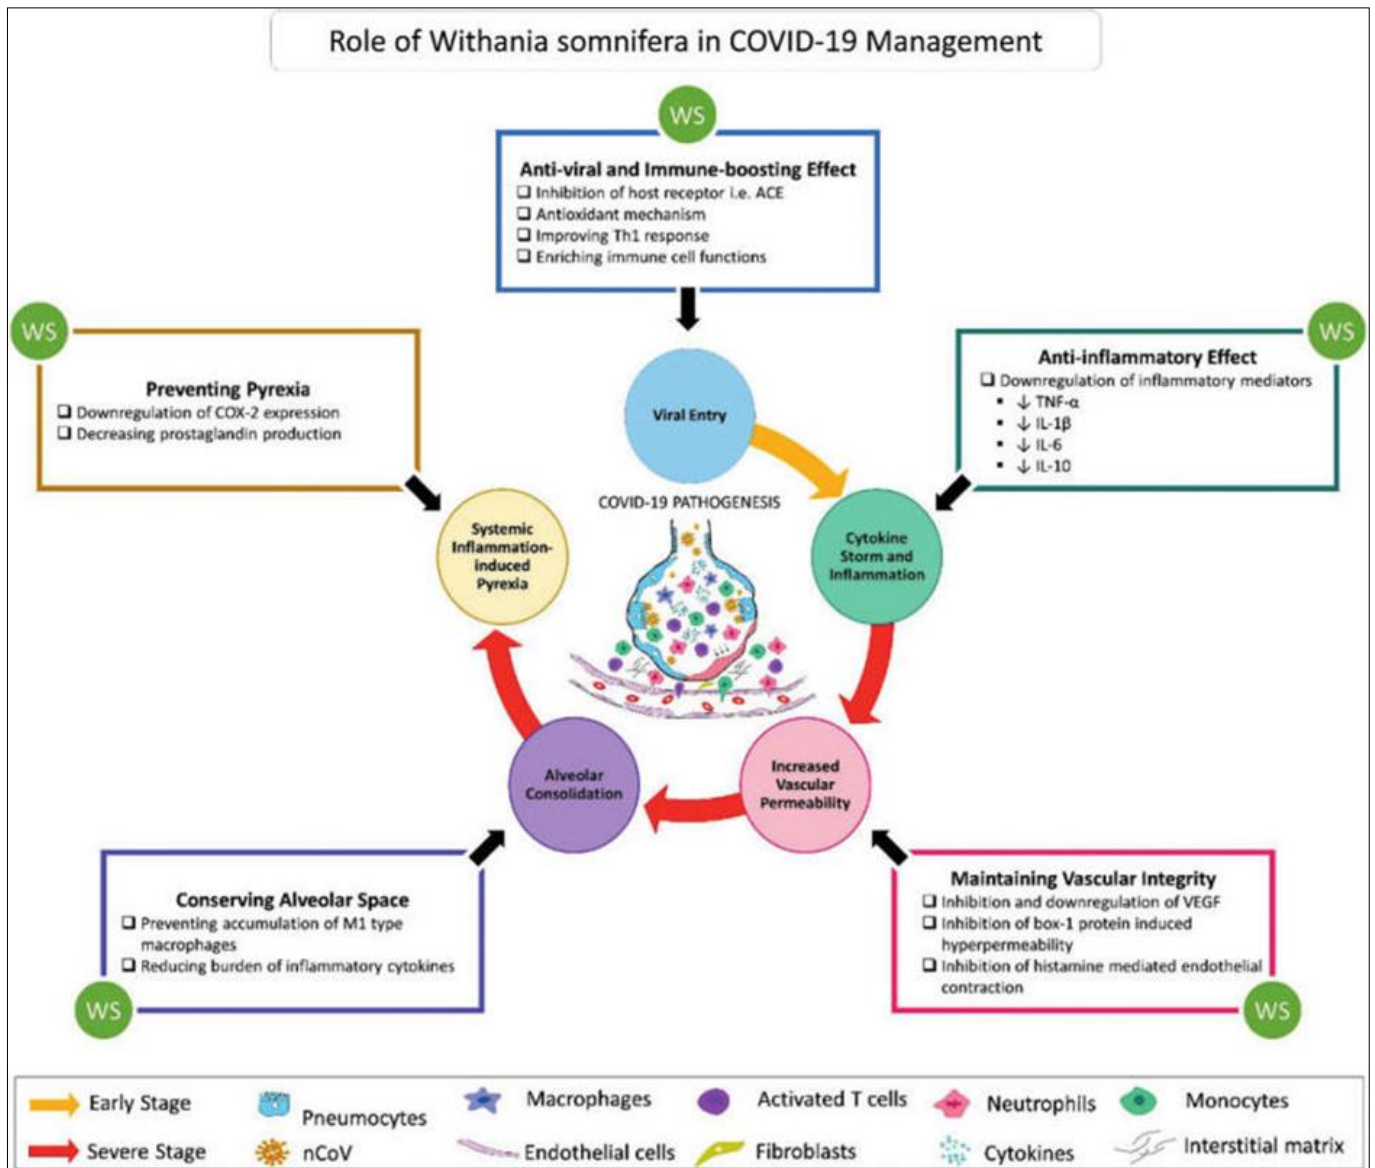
Role of Withania somnifera in COVID-19 Management

WS

Anti-viral and Immune-boosting Effect
❑ Inhibition of host receptor i.e. ACE
❑ Antioxidant mechanism
❑ Improving Th1 response
❑ Enriching immune cell functions

WS

Preventing Pyrexia
❑ Downregulation of COX-2 expression
❑ Decreasing prostaglandin production

WS

Anti-inflammatory Effect
❑ Downregulation of inflammatory mediators
▪ ↓ TNF-α
▪ ↓ IL-1β
▪ ↓ IL-6
▪ ↓ IL-10

Viral Entry

COVID-19 PATHOGENESIS

Systemic Inflammation-induced Pyrexia

Cytokine Storm and Inflammation

Alveolar Consolidation

Increased Vascular Permeability

Conserving Alveolar Space
❑ Preventing accumulation of M1 type macrophages
❑ Reducing burden of inflammatory cytokines

WS

Maintaining Vascular Integrity
❑ Inhibition and downregulation of VEGF
❑ Inhibition of box-1 protein induced hyperpermeability
❑ Inhibition of histamine mediated endothelial contraction

WS

Early Stage
Severe Stage
Pneumocytes
nCoV
Macrophages
Endothelial cells
Activated T cells
Fibroblasts
Neutrophils
Cytokines
Monocytes
Interstitial matrix